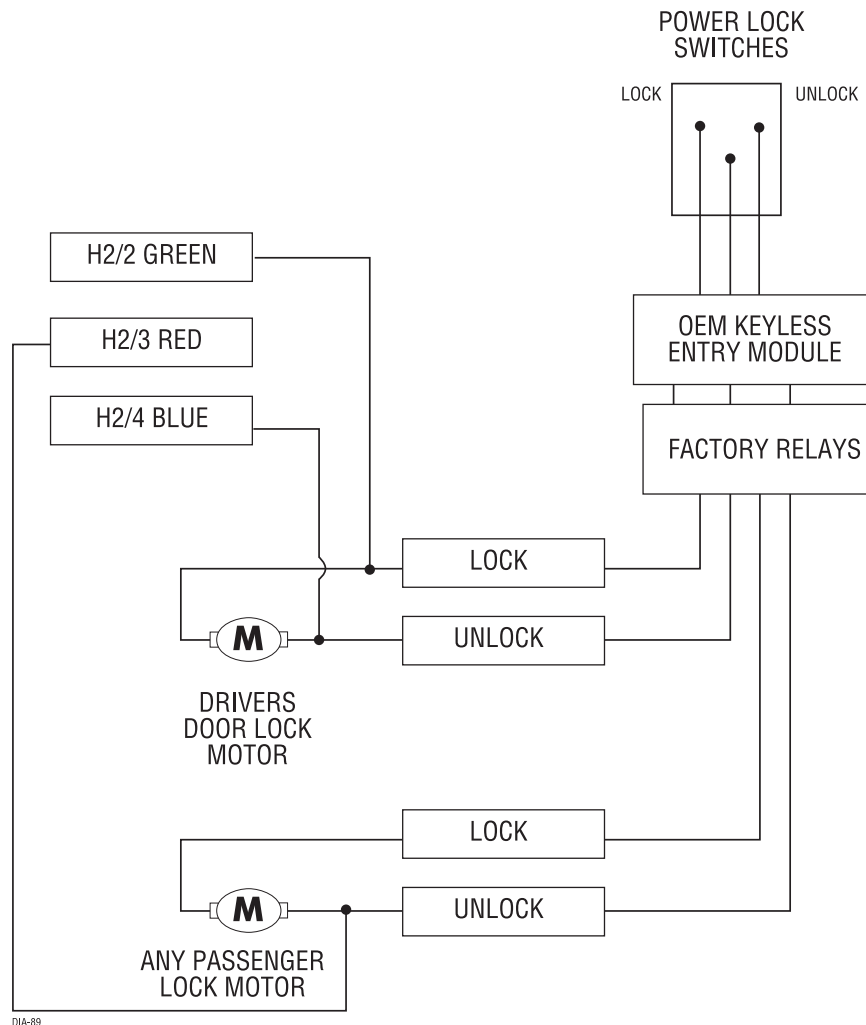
POWER LOCK SWITCHES

LOCK

UNLOCK

H2/2 GREEN

H2/3 RED

H2/4 BLUE

OEM KEYLESS ENTRY MODULE

FACTORY RELAYS

LOCK

M

UNLOCK

DRIVERS DOOR LOCK MOTOR

LOCK

M

UNLOCK

ANY PASSENGER LOCK MOTOR

DIA-89